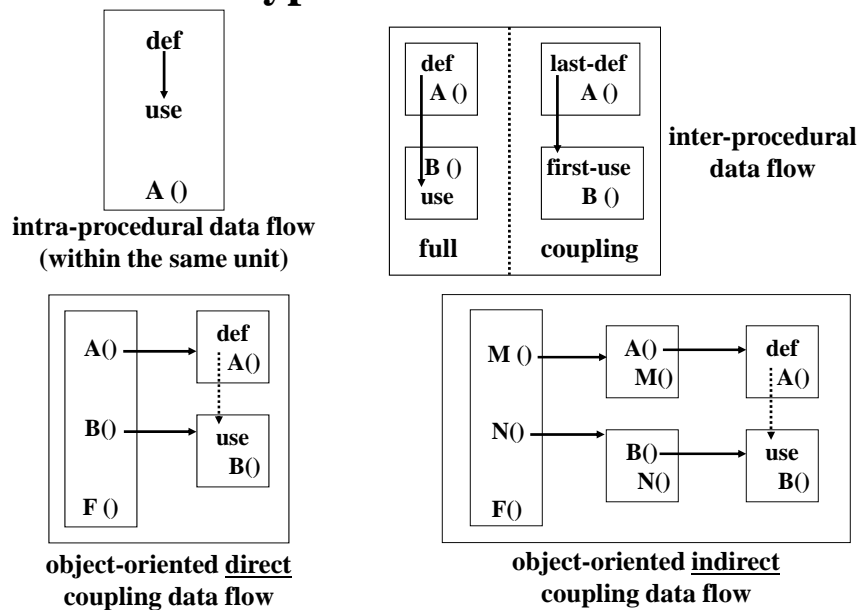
def

use

A ()

intra-procedural data flow (within the same unit)

def
A ()

B ()
use

full

last-def
A ()

first-use
B ()

coupling

inter-procedural data flow

A()

B()

F ()

def
A()

use
B()

object-oriented direct coupling data flow

M ()

N()

F()

A()
M()

B()
N()

def
A()

use
B()

object-oriented indirect coupling data flow